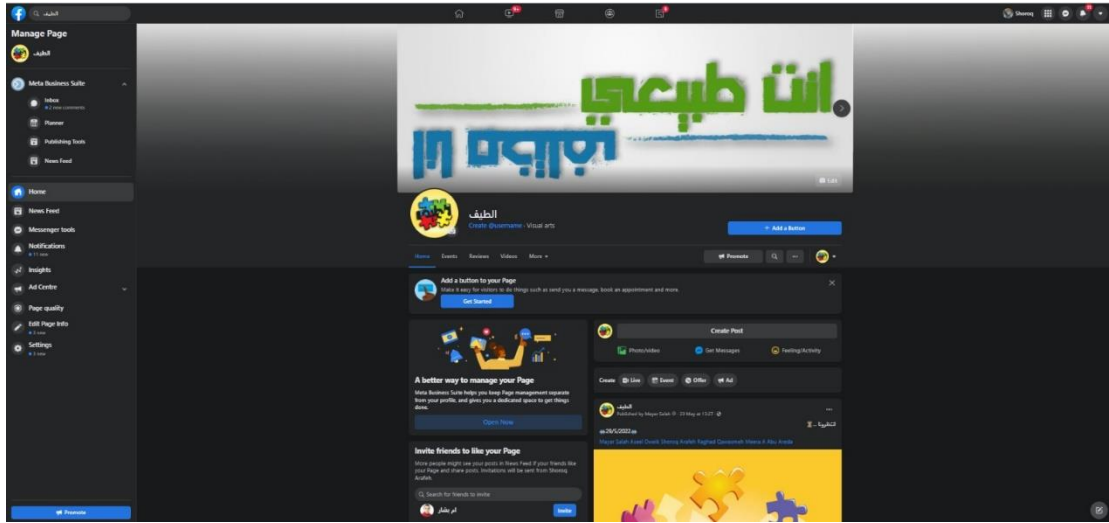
الطيف

Manage Page
الطيف

Meta Business Suite
Inbox
2 new comments
Planner
Publishing Tools
News Feed

Home
News Feed
Messenger tools
Notifications
11 new
Insights
Ad Centre
Page quality
Edit Page Info
3 new
Settings
3 new

Promote

Shoroq

انت طبيعي
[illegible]

Edit

الطيف
Create @username · Visual arts

+ Add a Button

Home Events Reviews Videos More

Promote

Add a button to your Page
Make it easy for visitors to do things such as send you a message, book an appointment and more.
Get Started

A better way to manage your Page
Meta Business Suite helps you keep Page management separate from your profile, and gives you a dedicated space to get things done.
Open Now

Invite friends to like your Page
More people might see your posts in News Feed if your friends like your Page and share posts. Invitations will be sent from Shoroq Arafeh.
Search for friends to invite
ام بشار
Invite

Create Post
Photo/video
Get Messages
Feeling/Activity

Create Live Event Offer Ad

الطيف
Published by Mayar Salah · 29 May at 13:27
تنظيمنا ...
26/5/2022
Mayar Salah Aseel Osaid Shoroq Arafeh Raghad Qawasmeh Wasna A Abu Aeeda